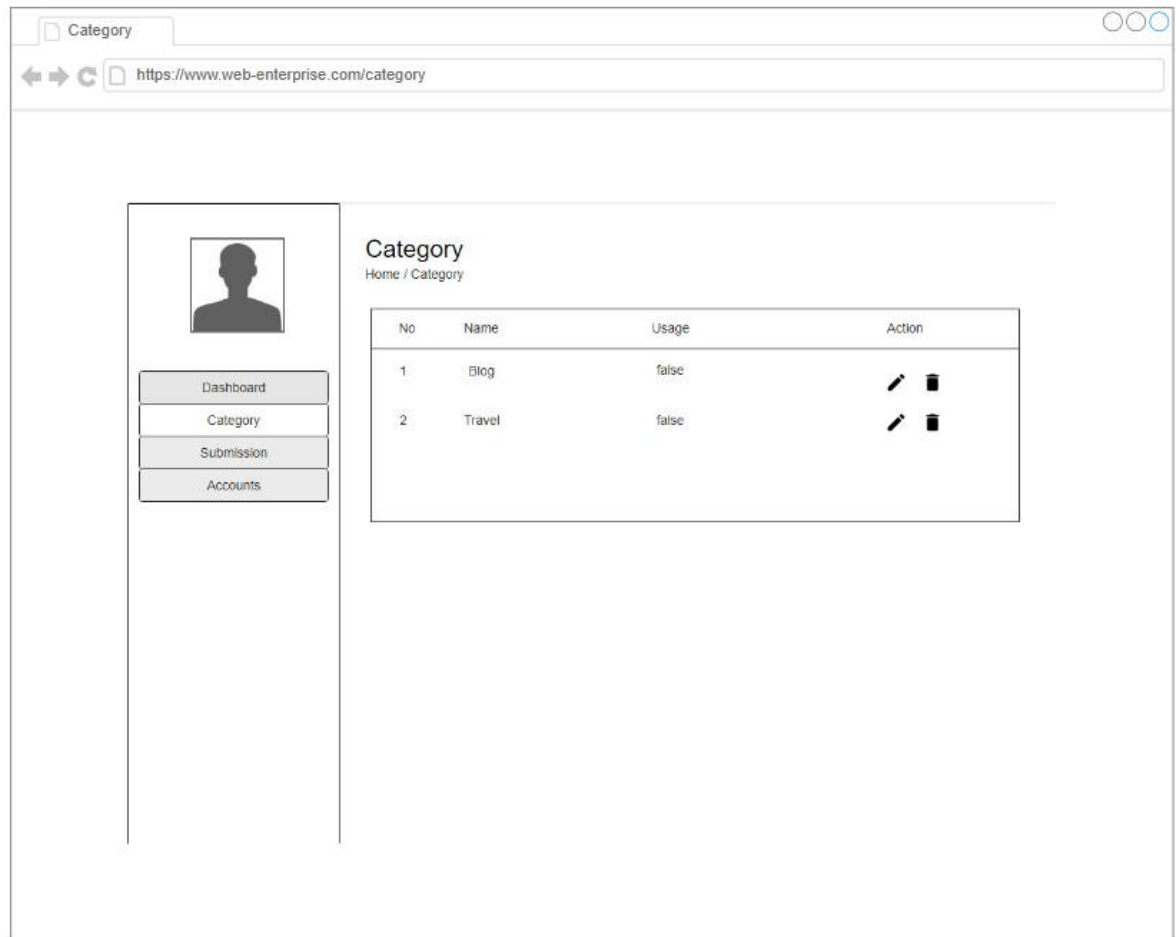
Category

https://www.web-enterprise.com/category

Dashboard
Category
Submission
Accounts

Category
Home / Category

| No | Name | Usage | Action |
|---|---|---|---|
| 1 | Blog | false | |
| 2 | Travel | false | |